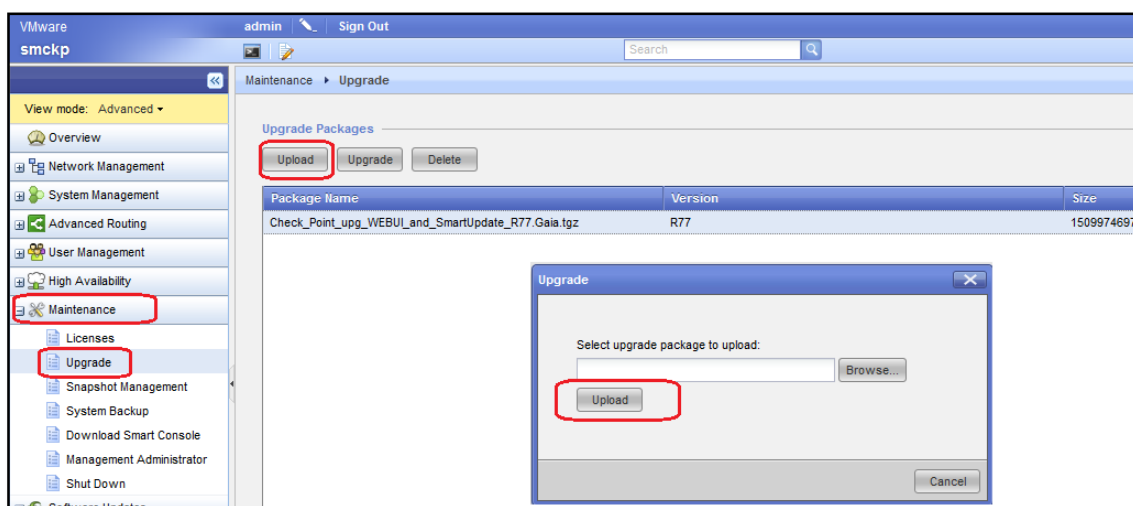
VMware
smckp
admin | Sign Out
Search

View mode: Advanced
Overview
Network Management
System Management
Advanced Routing
User Management
High Availability
Maintenance
Licenses
Upgrade
Snapshot Management
System Backup
Download Smart Console
Management Administrator
Shut Down
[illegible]

Maintenance ▸ Upgrade

Upgrade Packages
Upload Upgrade Delete

| Package Name | Version | Size |
|---|---|---|
| Check_Point_upg_WEBUI_and_SmartUpdate_R77.Gaia.tgz | R77 | 1509974697 |

Upgrade
Select upgrade package to upload:
Browse...
Upload
Cancel